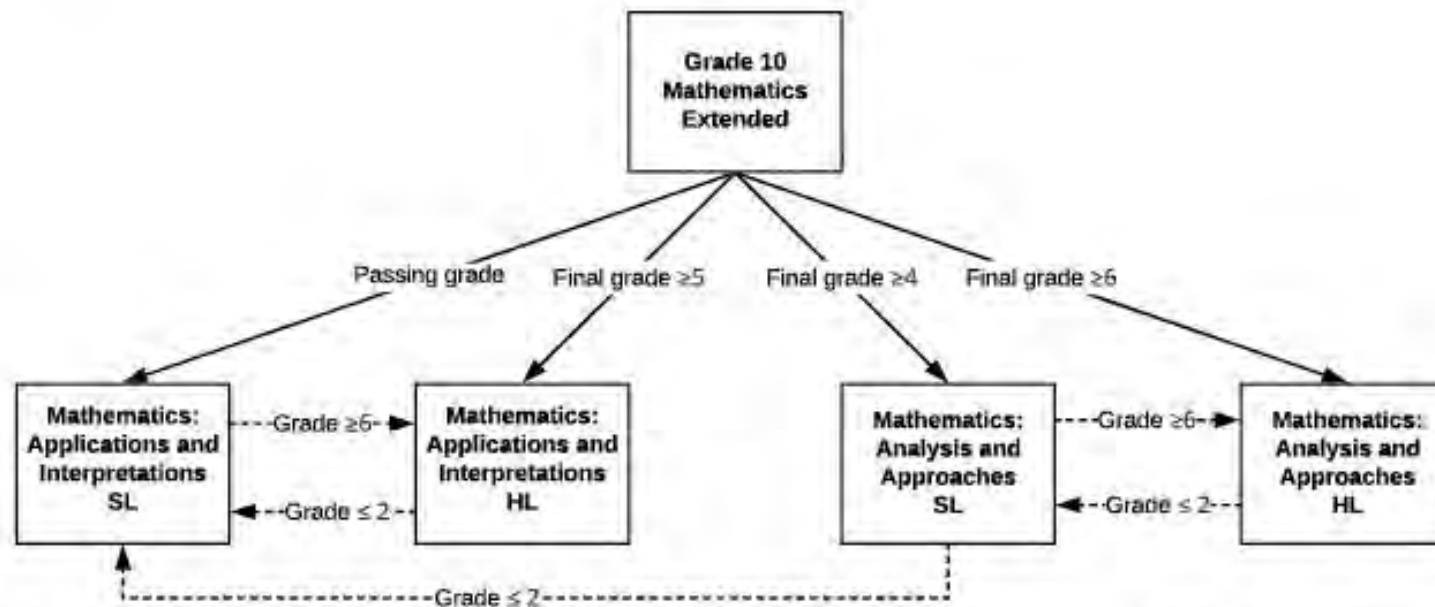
Grade 10 Mathematics Extended

Passing grade

Final grade ≥5

Final grade ≥4

Final grade ≥6

Mathematics: Applications and Interpretations SL

Grade ≥6

Grade ≤ 2

Mathematics: Applications and Interpretations HL

Mathematics: Analysis and Approaches SL

Grade ≥6

Grade ≤ 2

Mathematics: Analysis and Approaches HL

Grade ≤ 2